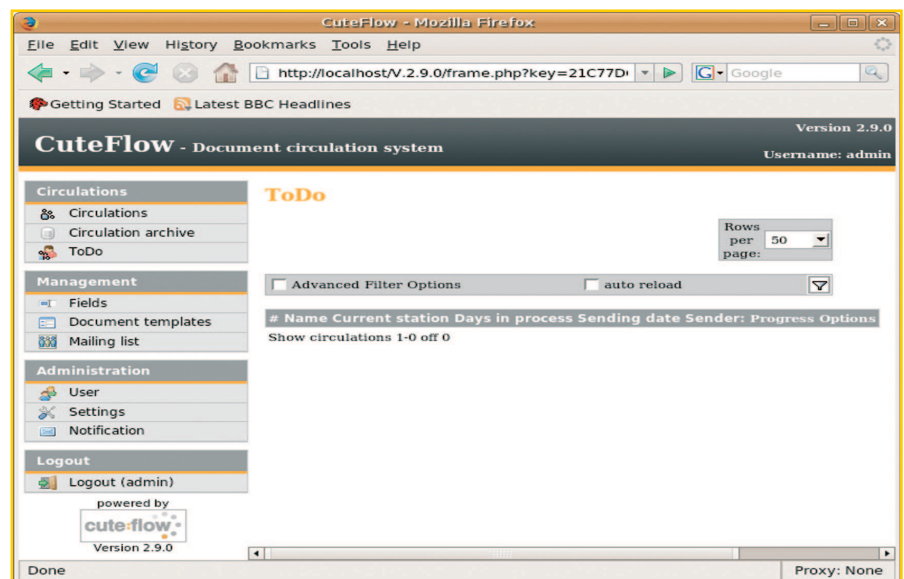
CuteFlow - Mozilla Firefox

File Edit View History Bookmarks Tools Help

http://localhost/V.2.9.0/frame.php?key=21C77D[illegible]

Google

Getting Started Latest BBC Headlines

CuteFlow - Document circulation system

Version 2.9.0

Username: admin

Circulations
Circulations
Circulation archive
ToDo

Management
Fields
Document templates
Mailing list

Administration
User
Settings
Notification

Logout
Logout (admin)

powered by
cuteflow
Version 2.9.0

ToDo

Rows per page: 50

Advanced Filter Options

auto reload

| # | Name | Current station | Days in process | Sending date | Sender: | Progress | Options |
|---|---|---|---|---|---|---|---|

Show circulations 1-0 off 0

Done

Proxy: None